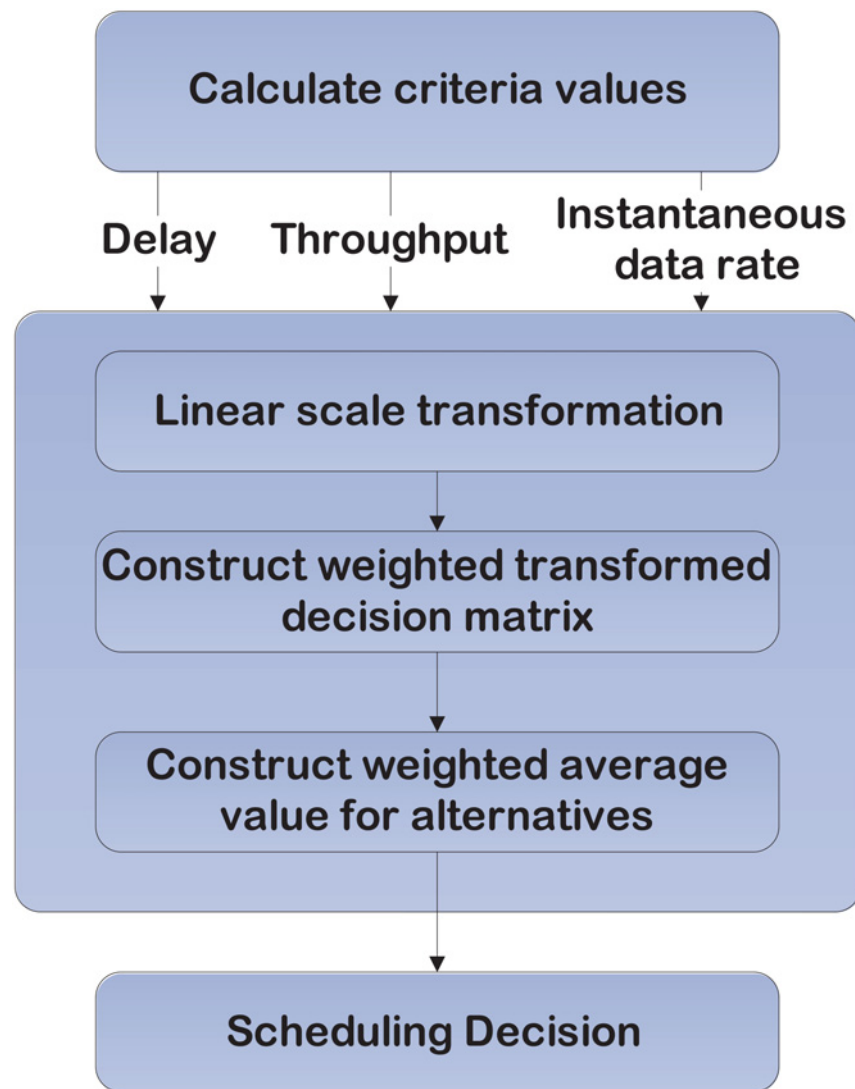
Calculate criteria values

Delay

Throughput

Instantaneous data rate

Linear scale transformation

Construct weighted transformed decision matrix

Construct weighted average value for alternatives

Scheduling Decision